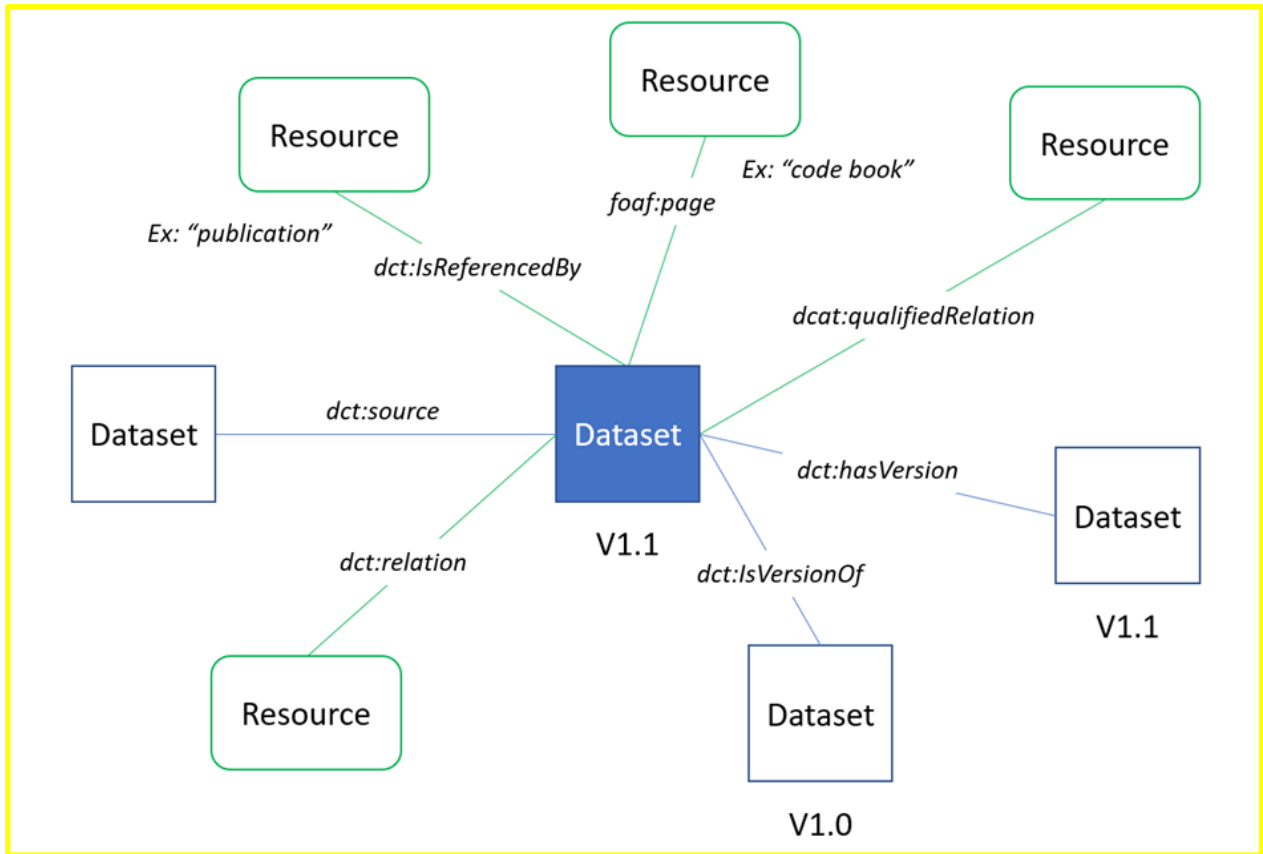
Resource

Resource

Ex: "code book"

Resource

foaf:page

Ex: "publication"

dct:IsReferencedBy

dcat:qualifiedRelation

Dataset

dct:source

Dataset

dct:hasVersion

Dataset

V1.1

dct:relation

dct:IsVersionOf

V1.1

Resource

Dataset

V1.0